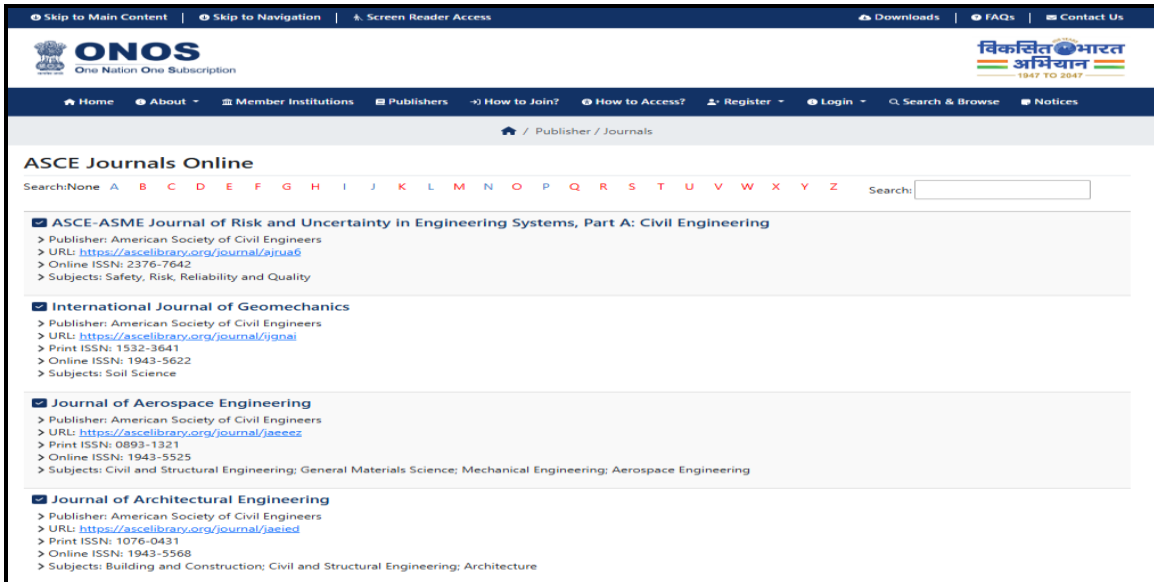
Skip to Main Content | Skip to Navigation | Screen Reader Access

Downloads | FAQs | Contact Us

ONOS
One Nation One Subscription

विकसित भारत अभियान
1947 TO 2047

Home About Member Institutions Publishers How to Join? How to Access? Register Login Search & Browse Notices

/ Publisher / Journals

ASCE Journals Online

Search:None A B C D E F G H I J K L M N O P Q R S T U V W X Y Z Search:

ASCE-ASME Journal of Risk and Uncertainty in Engineering Systems, Part A: Civil Engineering
> Publisher: American Society of Civil Engineers
> URL: https://ascelibrary.org/journal/ajrua6
> Online ISSN: 2376-7642
> Subjects: Safety, Risk, Reliability and Quality

International Journal of Geomechanics
> Publisher: American Society of Civil Engineers
> URL: https://ascelibrary.org/journal/ijgnai
> Print ISSN: 1532-3641
> Online ISSN: 1943-5622
> Subjects: Soil Science

Journal of Aerospace Engineering
> Publisher: American Society of Civil Engineers
> URL: https://ascelibrary.org/journal/jaeeez
> Print ISSN: 0893-1321
> Online ISSN: 1943-5525
> Subjects: Civil and Structural Engineering; General Materials Science; Mechanical Engineering; Aerospace Engineering

Journal of Architectural Engineering
> Publisher: American Society of Civil Engineers
> URL: https://ascelibrary.org/journal/jaeied
> Print ISSN: 1076-0431
> Online ISSN: 1943-5568
> Subjects: Building and Construction; Civil and Structural Engineering; Architecture